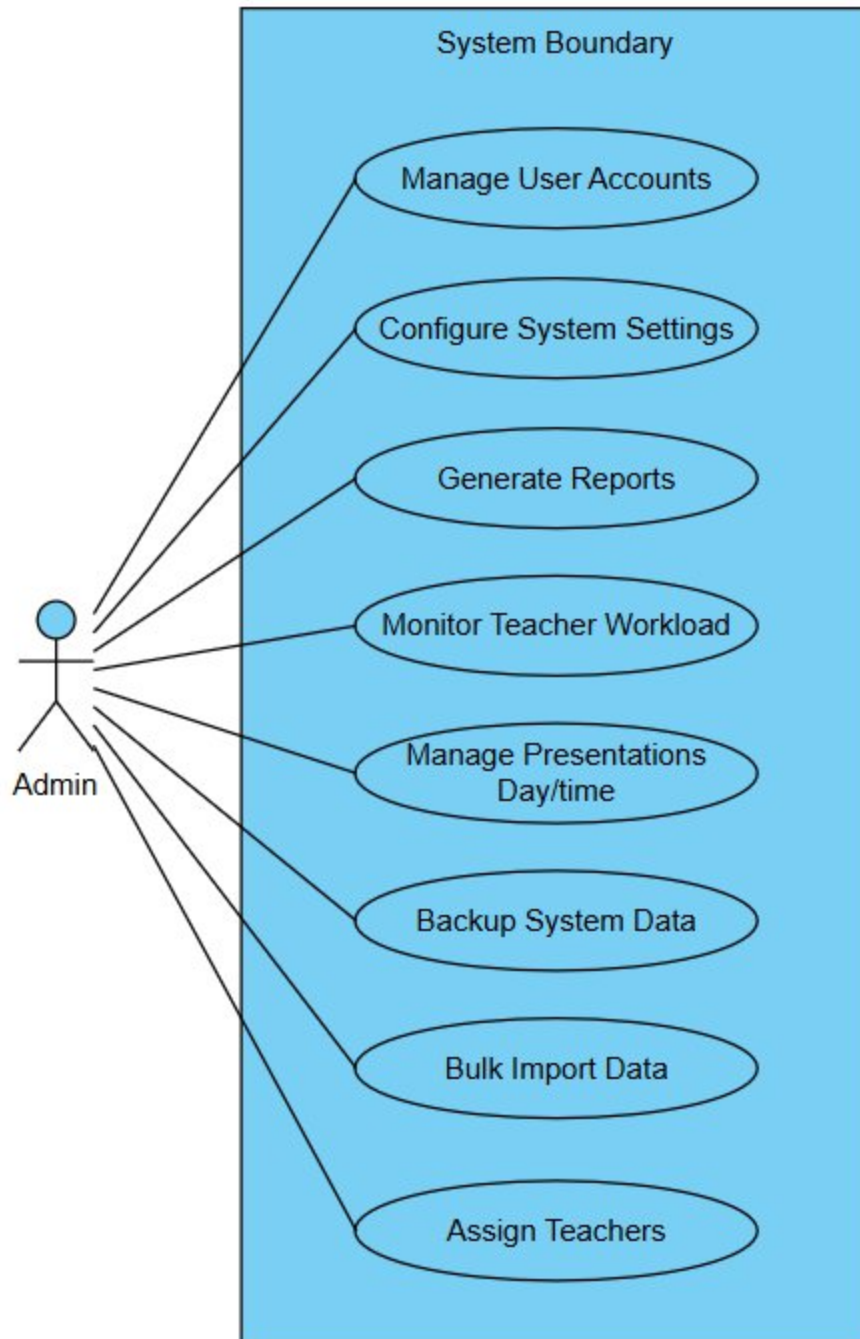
System Boundary

Manage User Accounts

Configure System Settings

Generate Reports

Monitor Teacher Workload

Manage Presentations Day/time

Backup System Data

Bulk Import Data

Assign Teachers

Admin